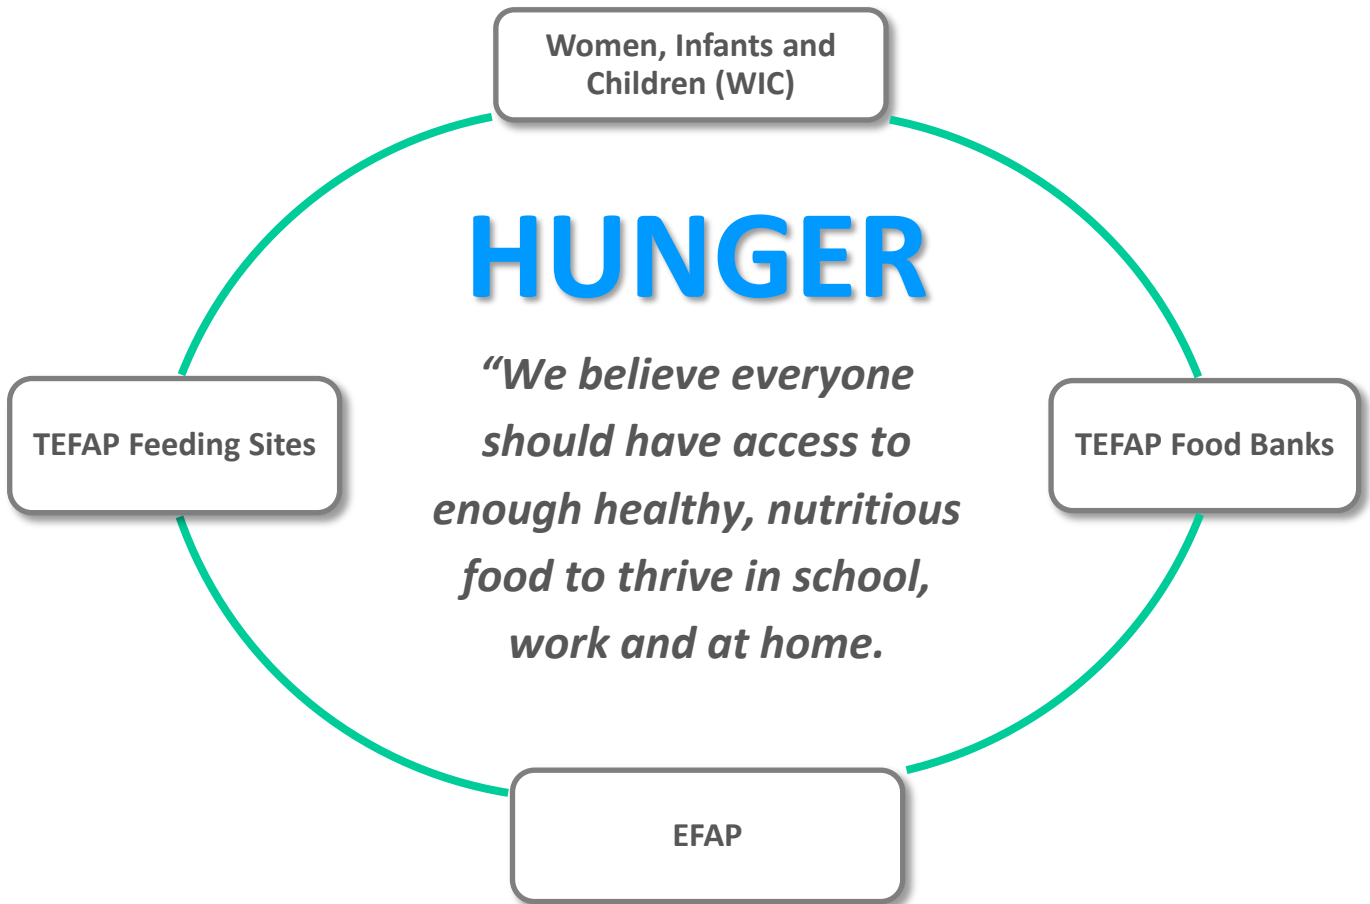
Women, Infants and Children (WIC)

HUNGER

*“We believe everyone should have access to enough healthy, nutritious food to thrive in school, work and at home.*

TEFAP Feeding Sites

TEFAP Food Banks

EFAP